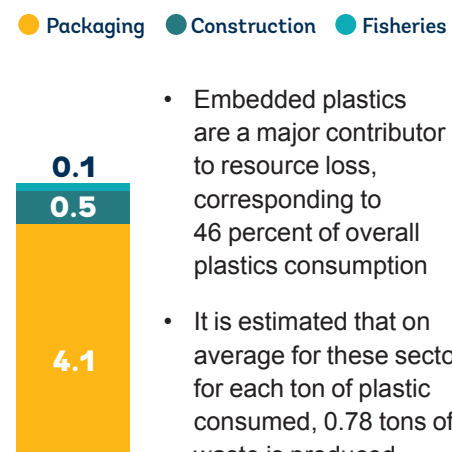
Packaging Construction Fisheries

0.1
0.5
4.1

• Embedded plastics are a major contributor to resource loss, corresponding to 46 percent of overall plastics consumption

• It is estimated that on average for these secto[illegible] for each ton of plastic consumed, 0.78 tons of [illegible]